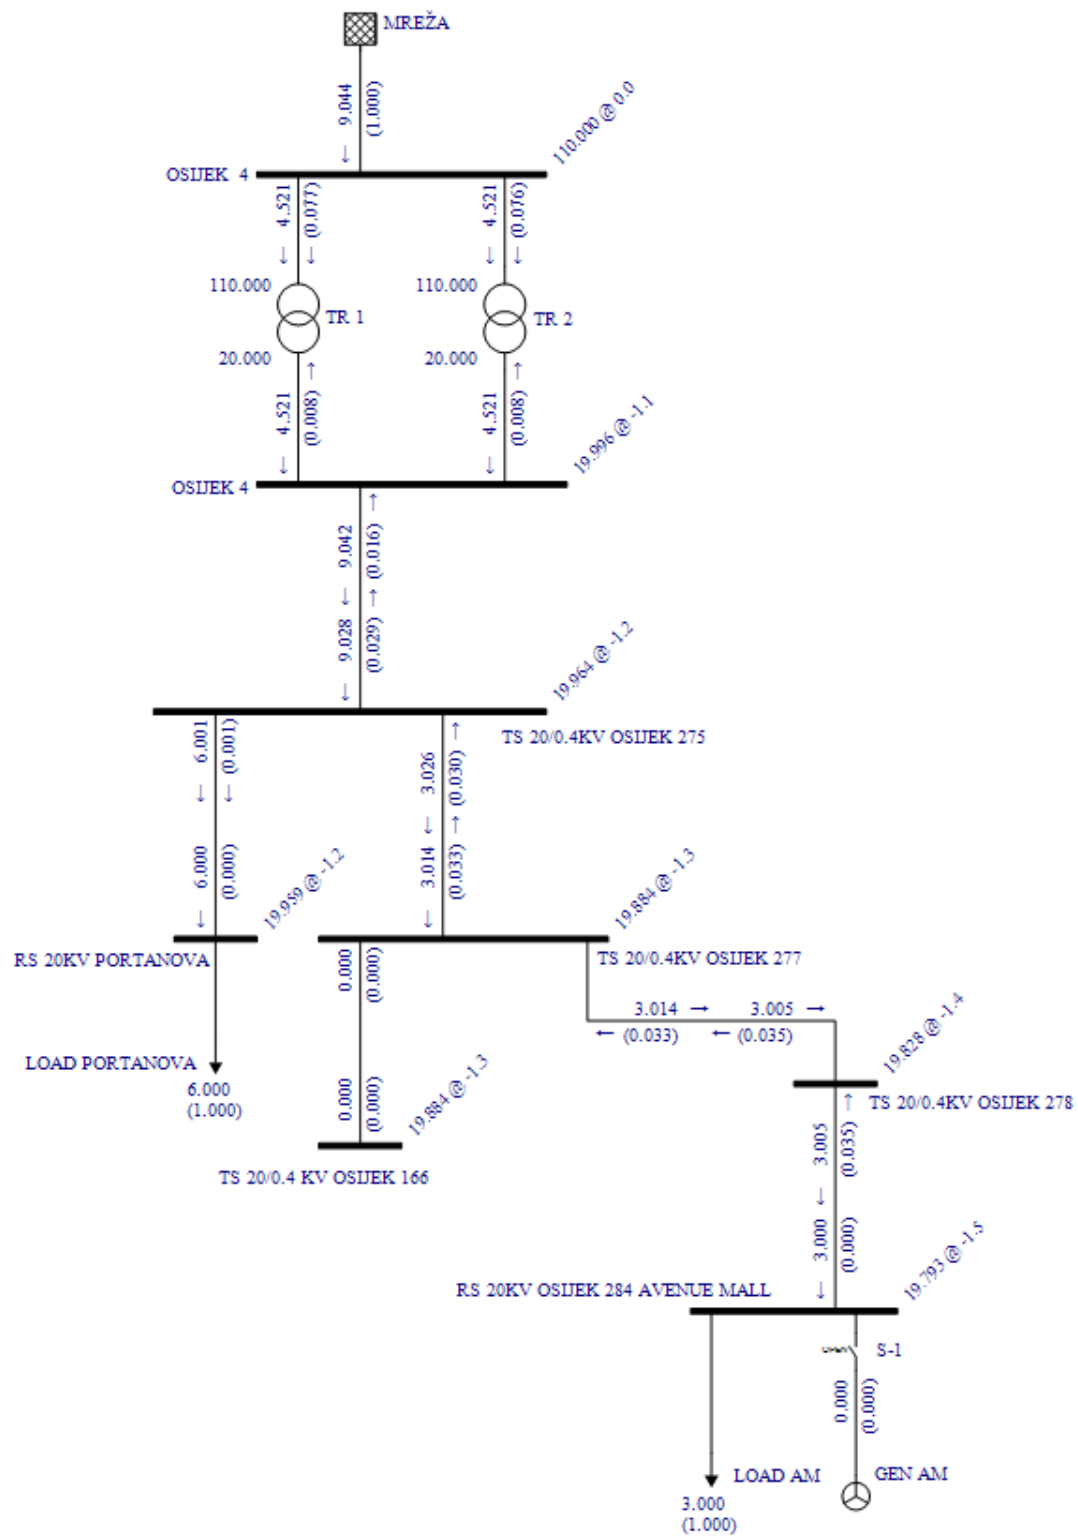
MREŽA

9.044 ↓ (1.000)

OSIJEK 4

110.000 @ 0.0

4.521 ↓ ↓ (0.077)

4.521 ↓ ↓ (0.076)

110.000

TR 1

20.000

110.000

TR 2

20.000

4.521 ↓ ↑ (0.008)

4.521 ↓ ↑ (0.008)

19.996 @ -1.1

OSIJEK 4

9.042 ↓ ↑ (0.016)

9.028 ↓ ↑ (0.029)

19.964 @ -1.2

TS 20/0.4KV OSIJEK 275

6.001 ↓ ↓ (0.001)

6.000 ↓ (0.000)

3.026 ↓ ↑ (0.030)

3.014 ↓ ↑ (0.033)

19.959 @ -1.2

19.884 @ -1.3

RS 20KV PORTANOVA

TS 20/0.4KV OSIJEK 277

0.000 (0.000)

3.014 → ← (0.033)

3.005 → ← (0.035)

19.828 @ -1.4

LOAD PORTANOVA

6.000
(1.000)

0.000 (0.000)

19.884 @ -1.3

TS 20/0.4KV OSIJEK 278

TS 20/0.4 KV OSIJEK 166

3.005 ↓ ↑ (0.035)

3.000 ↓ (0.000)

19.793 @ -1.5

RS 20KV OSIJEK 284 AVENUE MALL

S-1

0.000 (0.000)

LOAD AM

GEN AM

3.000
(1.000)